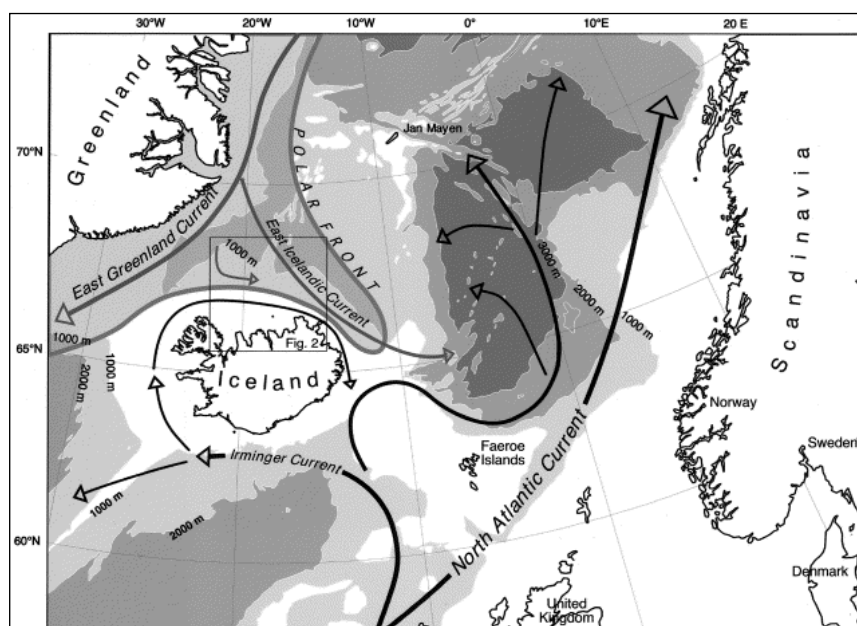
30°W
20°W
10°W
0°
10°E
20 E
70°N
65°N
60°N
Greenland
POLAR FRONT
Jan Mayen
Scandinavia
East Greenland Current
East Icelandic Current
1000 m
3000 m
2000 m
1000 m
1000 m
1000 m
2000 m
Fig. 2
Iceland
Norway
Faeroe Islands
North Atlantic Current
Sweden
Irminger Current
1000 m
2000 m
Denmark
United Kingdom